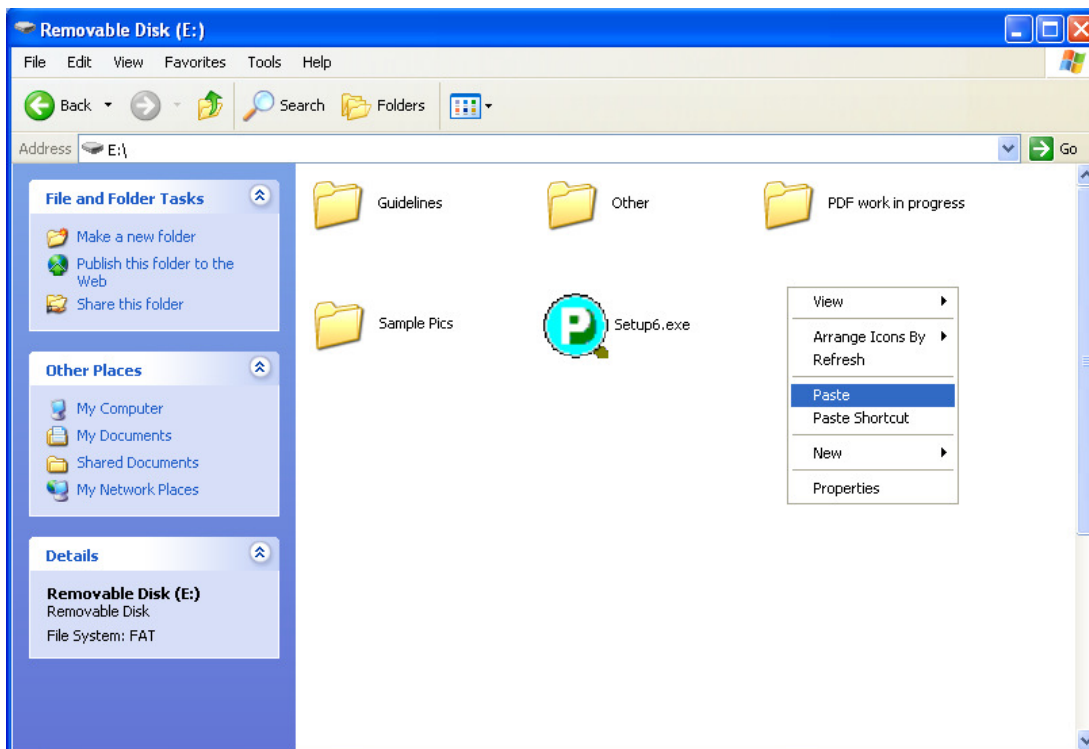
Removable Disk (E:)

File Edit View Favorites Tools Help

Back Search Folders

Address E:\ Go

File and Folder Tasks

Make a new folder
Publish this folder to the Web
Share this folder

Other Places

My Computer
My Documents
Shared Documents
My Network Places

Details

Removable Disk (E:)
Removable Disk
File System: FAT

Guidelines
Other
PDF work in progress
Sample Pics
Setup6.exe

View
Arrange Icons By
Refresh
Paste
Paste Shortcut
New
Properties